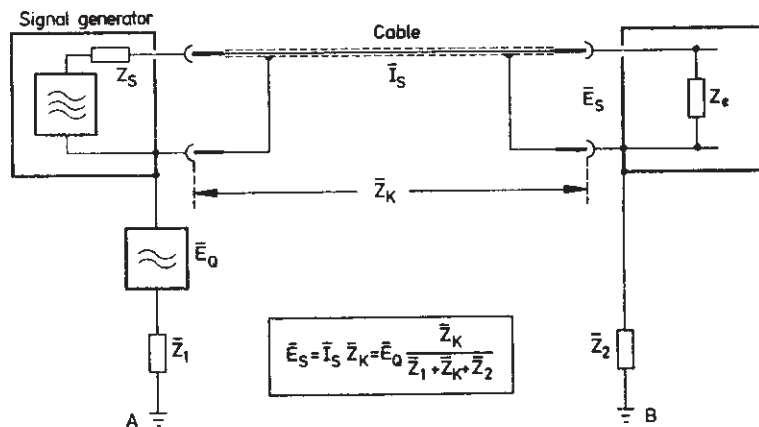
Signal generator

Cable

$Z_S$

$\bar{I}_S$

$\bar{E}_S$

$Z_e$

$\bar{Z}_K$

$\bar{E}_Q$

$\bar{Z}_1$

$\bar{Z}_2$

$\bar{E}_S = \bar{I}_S \bar{Z}_K = \bar{E}_Q \frac{\bar{Z}_K}{\bar{Z}_1 + \bar{Z}_K + \bar{Z}_2}$

A

B